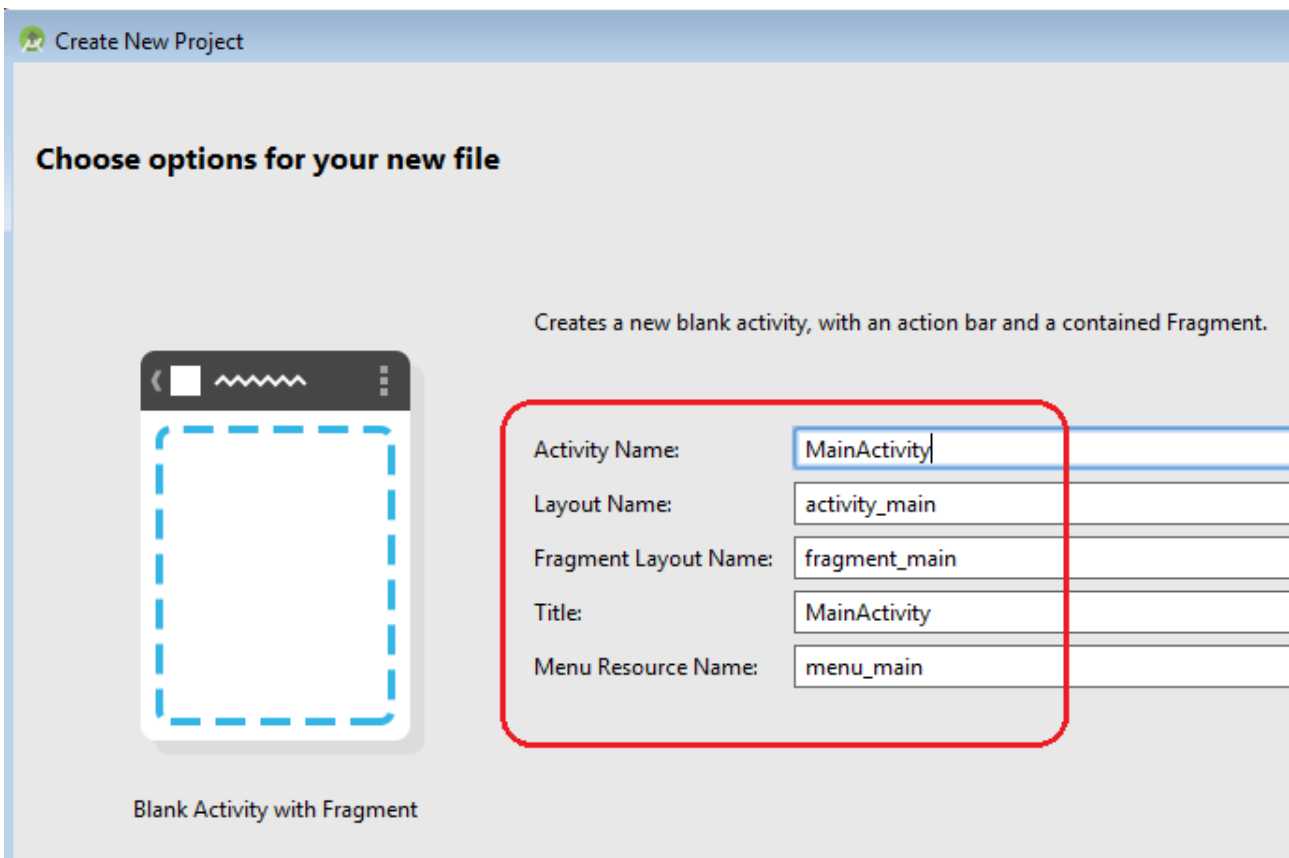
Create New Project

Choose options for your new file

Creates a new blank activity, with an action bar and a contained Fragment.

Activity Name: MainActivity

Layout Name: activity_main

Fragment Layout Name: fragment_main

Title: MainActivity

Menu Resource Name: menu_main

Blank Activity with Fragment